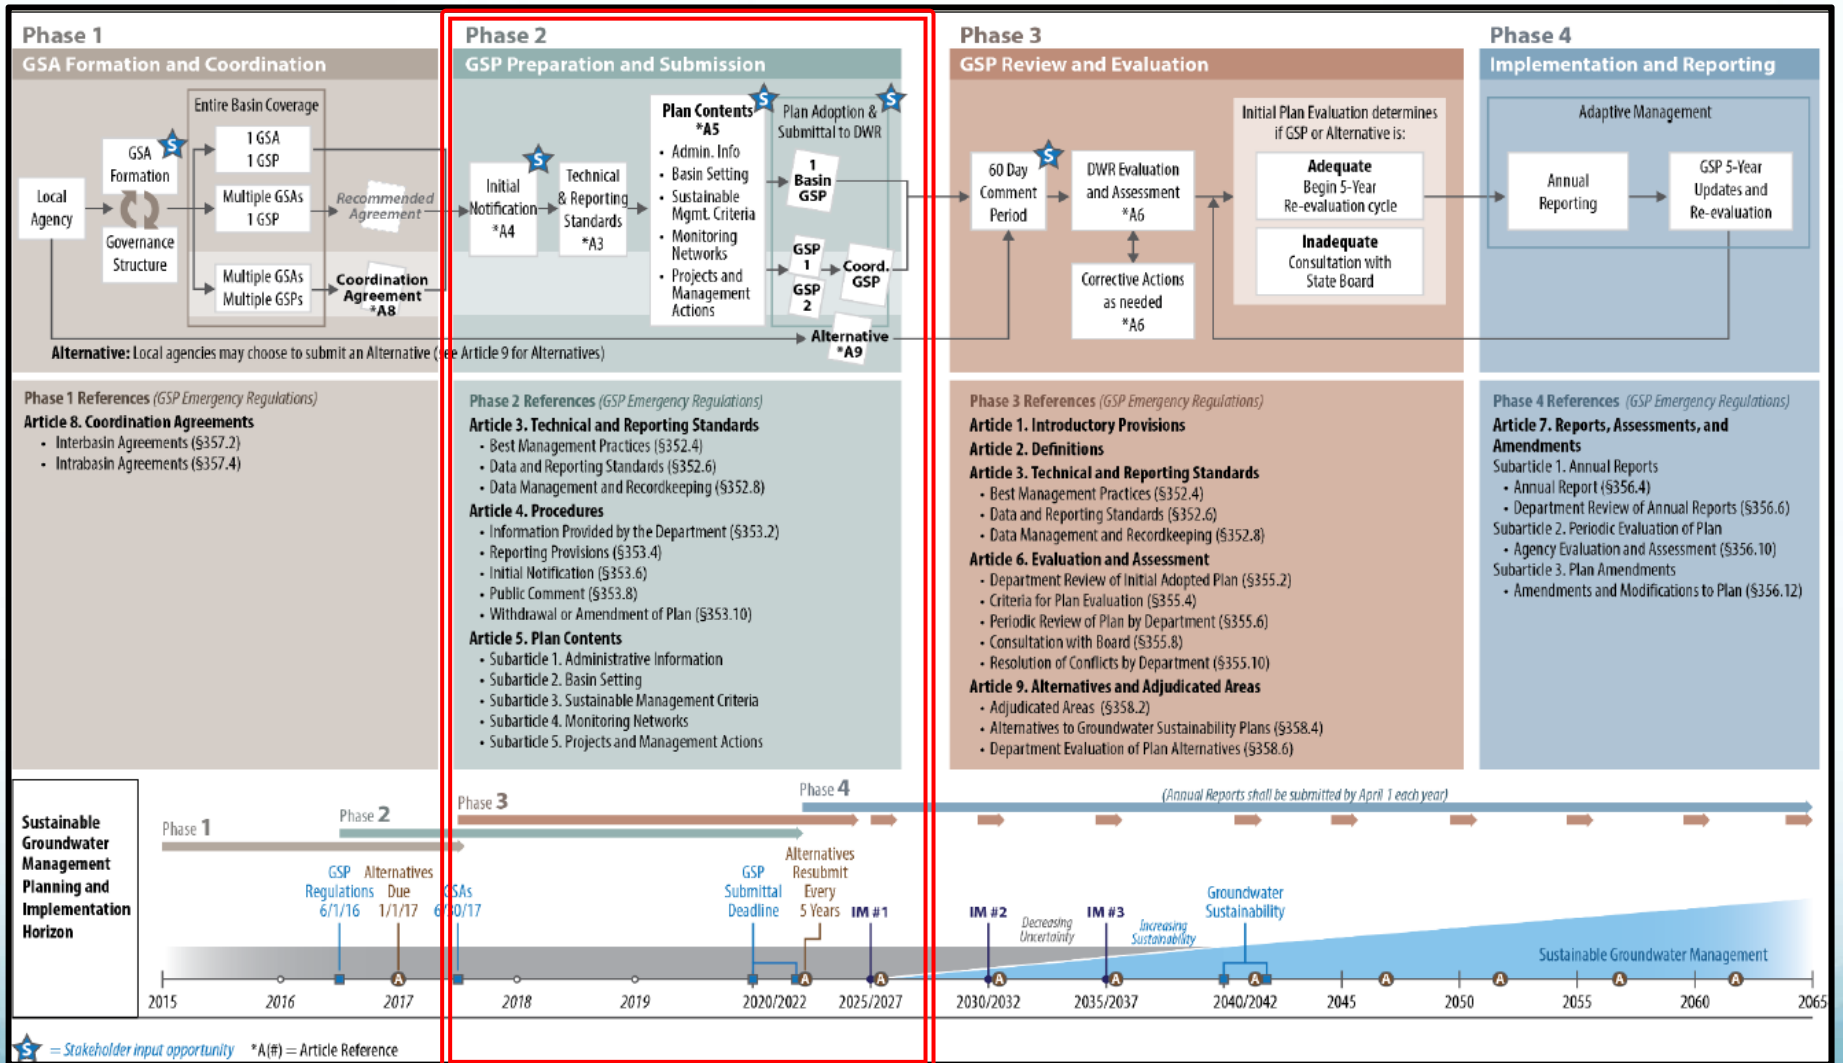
Phase 1
GSA Formation and Coordination

Entire Basin Coverage
Local Agency
GSA Formation
Governance Structure
1 GSA 1 GSP
Multiple GSAs 1 GSP
Multiple GSAs Multiple GSPs
Recommended Agreement
Coordination Agreement *A8

Phase 2
GSP Preparation and Submission

Initial Notification *A4
Technical & Reporting Standards *A3
Plan Contents *A5
• Admin. Info
• Basin Setting
• Sustainable Mgmt. Criteria
• Monitoring Networks
• Projects and Management Actions
Plan Adoption & Submittal to DWR
1 Basin GSP
GSP 1
GSP 2
Coord. GSP
Alternative *A9

Alternative: Local agencies may choose to submit an Alternative (see Article 9 for Alternatives)

Phase 3
GSP Review and Evaluation

60 Day Comment Period
DWR Evaluation and Assessment *A6
Corrective Actions as needed *A6
Initial Plan Evaluation determines if GSP or Alternative is:
Adequate
Begin 5-Year Re-evaluation cycle
Inadequate
Consultation with State Board

Phase 4
Implementation and Reporting

Adaptive Management
Annual Reporting
GSP 5-Year Updates and Re-evaluation

Phase 1 References (GSP Emergency Regulations)
Article 8. Coordination Agreements
• Interbasin Agreements (§357.2)
• Intrabasin Agreements (§357.4)

Phase 2 References (GSP Emergency Regulations)
Article 3. Technical and Reporting Standards
• Best Management Practices (§352.4)
• Data and Reporting Standards (§352.6)
• Data Management and Recordkeeping (§352.8)
Article 4. Procedures
• Information Provided by the Department (§353.2)
• Reporting Provisions (§353.4)
• Initial Notification (§353.6)
• Public Comment (§353.8)
• Withdrawal or Amendment of Plan (§353.10)
Article 5. Plan Contents
• Subarticle 1. Administrative Information
• Subarticle 2. Basin Setting
• Subarticle 3. Sustainable Management Criteria
• Subarticle 4. Monitoring Networks
• Subarticle 5. Projects and Management Actions

Phase 3 References (GSP Emergency Regulations)
Article 1. Introductory Provisions
Article 2. Definitions
Article 3. Technical and Reporting Standards
• Best Management Practices (§352.4)
• Data and Reporting Standards (§352.6)
• Data Management and Recordkeeping (§352.8)
Article 6. Evaluation and Assessment
• Department Review of Initial Adopted Plan (§355.2)
• Criteria for Plan Evaluation (§355.4)
• Periodic Review of Plan by Department (§355.6)
• Consultation with Board (§355.8)
• Resolution of Conflicts by Department (§355.10)
Article 9. Alternatives and Adjudicated Areas
• Adjudicated Areas (§358.2)
• Alternatives to Groundwater Sustainability Plans (§358.4)
• Department Evaluation of Plan Alternatives (§358.6)

Phase 4 References (GSP Emergency Regulations)
Article 7. Reports, Assessments, and Amendments
Subarticle 1. Annual Reports
• Annual Report (§356.4)
• Department Review of Annual Reports (§356.6)
Subarticle 2. Periodic Evaluation of Plan
• Agency Evaluation and Assessment (§356.10)
Subarticle 3. Plan Amendments
• Amendments and Modifications to Plan (§356.12)

Sustainable Groundwater Management Planning and Implementation Horizon
Phase 1
Phase 2
Phase 3
Phase 4
(Annual Reports shall be submitted by April 1 each year)
GSP Regulations 6/1/16
Alternatives Due 1/1/17
GSAs 6/30/17
GSP Submittal Deadline
Alternatives Resubmit Every 5 Years
IM #1
IM #2
Decreasing Uncertainty
IM #3
Increasing Sustainability
Groundwater Sustainability
Sustainable Groundwater Management
2015 2016 2017 2018 2019 2020/2022 2025/2027 2030/2032 2035/2037 2040/2042 2045 2050 2055 2060 2065

= Stakeholder input opportunity *A(#) = Article Reference